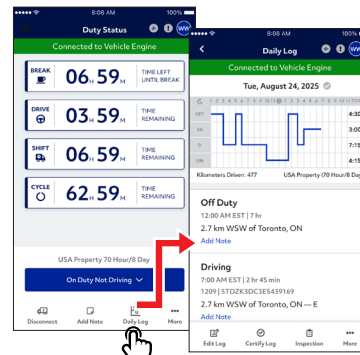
9:41 AM 100%

Duty Status

WW

Connected to Vehicle Engine

BREAK 06H 59M TIME LEFT UNTIL BREAK

DRIVE 03H 59M TIME REMAINING

SHIFT 06H 59M TIME REMAINING

CYCLE 62H 59M TIME REMAINING

USA Property 70 Hour/8 Day

On Duty Not Driving

Disconnect Add Note Daily Log More

9:41 AM 100%

Daily Log

WW

Connected to Vehicle Engine

Tue, August 24, 2025

OFF

SB

D

ON

4:30

3:00

7:15

1:15

Kilometers Driven: 477

USA Property 70 Hour/8 Day

Off Duty

12:00 AM EST | 7 hr

2.7 km WSW of Toronto, ON

Add Note

Driving

7:00 AM EST | 2 hr 45 min

1209 | STDZK3DC3ES439169

2.7 km WSW of Toronto, ON — E

Add Note

Edit Log Certify Log Inspection More